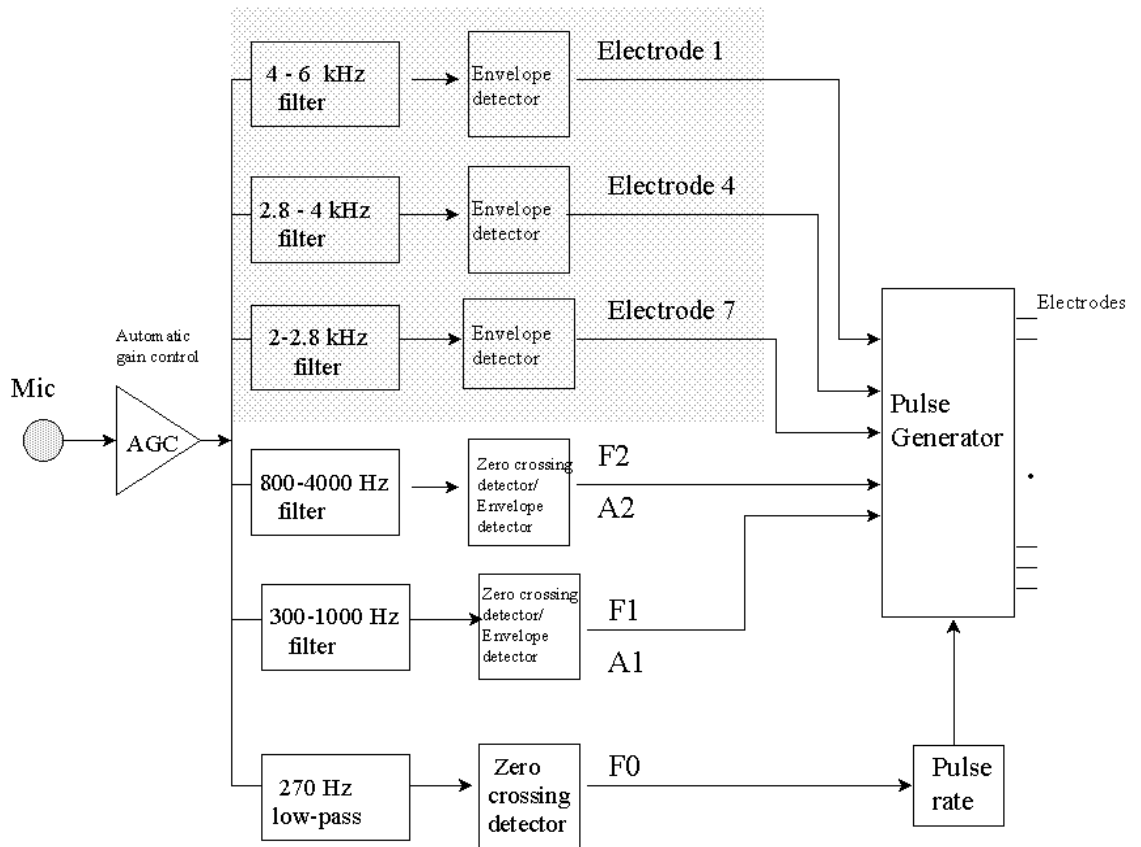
4 - 6 kHz filter

Envelope detector

Electrode 1

2.8 - 4 kHz filter

Envelope detector

Electrode 4

2-2.8 kHz filter

Envelope detector

Electrode 7

Electrodes

Automatic gain control

Mic

AGC

Pulse Generator

800-4000 Hz filter

Zero crossing detector/ Envelope detector

F2

A2

300-1000 Hz filter

Zero crossing detector/ Envelope detector

F1

A1

270 Hz low-pass

Zero crossing detector

F0

Pulse rate